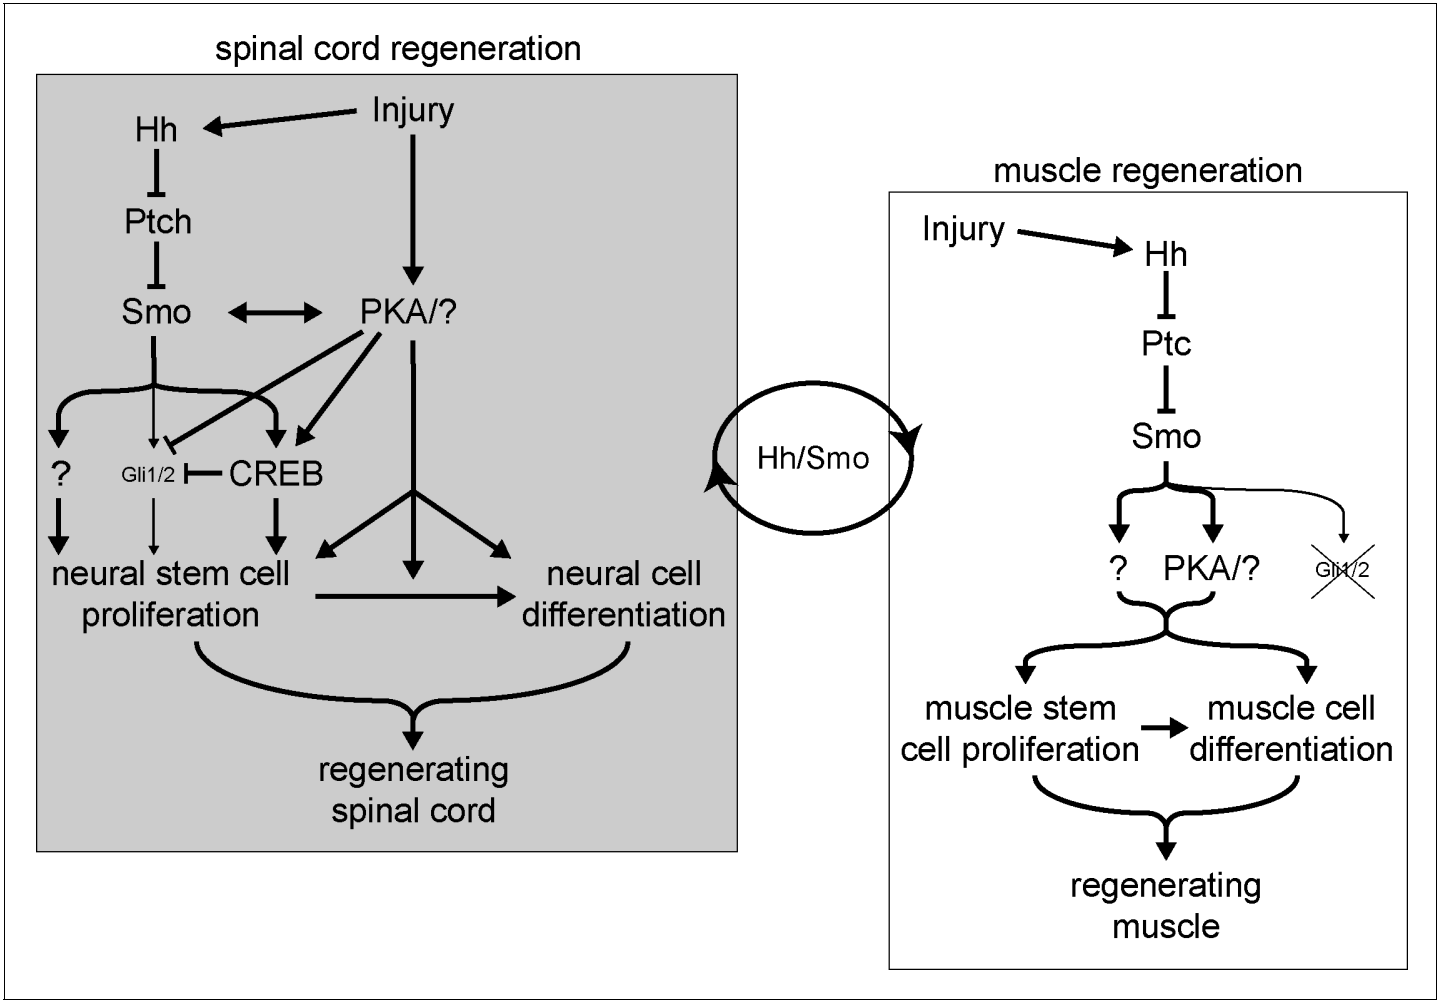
spinal cord regeneration

Hh

Injury

Ptch

Smo

PKA/?

?

Gli1/2

CREB

neural stem cell proliferation

neural cell differentiation

regenerating spinal cord

Hh/Smo

muscle regeneration

Injury

Hh

Ptc

Smo

?

PKA/?

Gli1/2

muscle stem cell proliferation

muscle cell differentiation

regenerating muscle